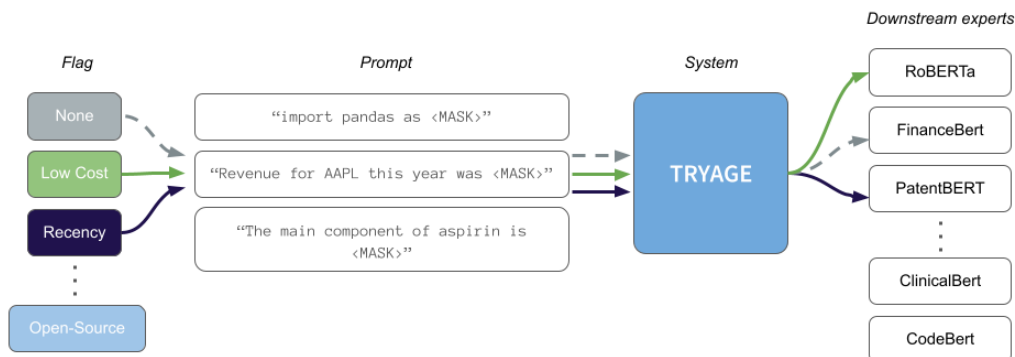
Flag

None

Low Cost

Recency

Open-Source

Prompt

“import pandas as <MASK>”

“Revenue for AAPL this year was <MASK>”

“The main component of aspirin is <MASK>”

System

TRYAGE

Downstream experts

RoBERTa

FinanceBert

PatentBERT

ClinicalBert

CodeBert